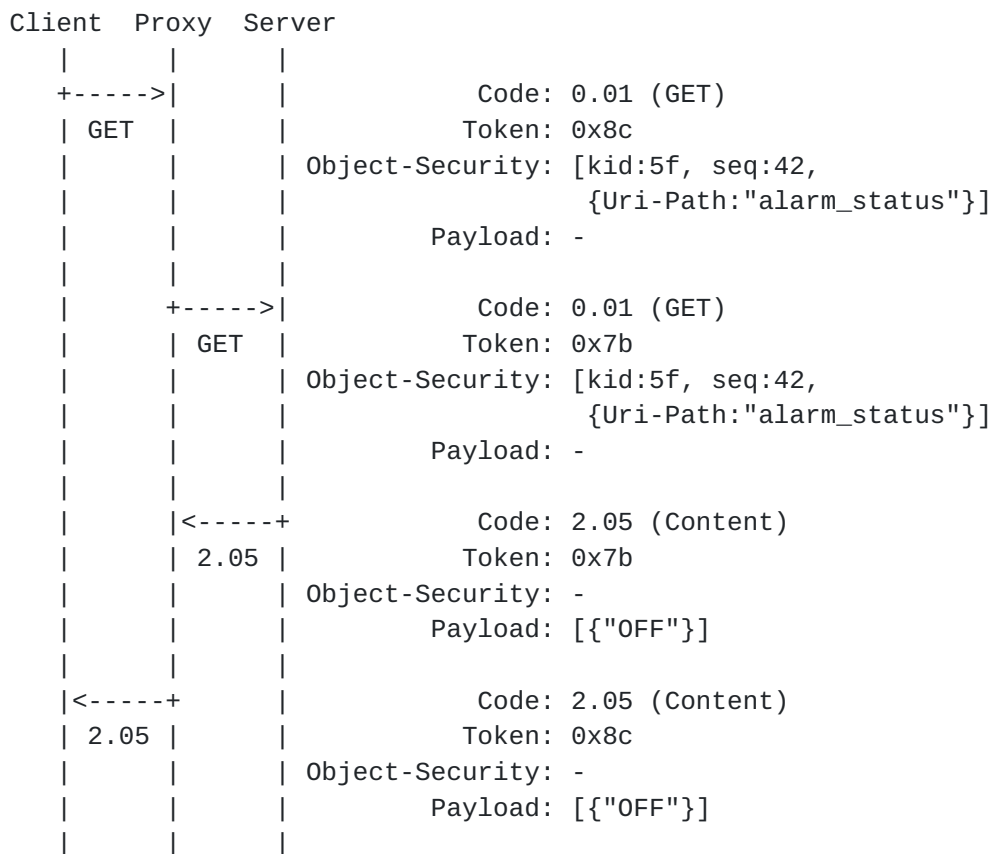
Client  Proxy  Server
   |      |      |
   +----->|      |            Code: 0.01 (GET)
   | GET  |      |           Token: 0x8c
   |      |      | Object-Security: [kid:5f, seq:42,
   |      |      |                   {Uri-Path:"alarm_status"}]
   |      |      |         Payload: -
   |      |      |
   |      +----->|            Code: 0.01 (GET)
   |      | GET  |           Token: 0x7b
   |      |      | Object-Security: [kid:5f, seq:42,
   |      |      |                   {Uri-Path:"alarm_status"}]
   |      |      |         Payload: -
   |      |      |
   |      |<-----+            Code: 2.05 (Content)
   |      | 2.05 |           Token: 0x7b
   |      |      | Object-Security: -
   |      |      |         Payload: [{"OFF"}]
   |      |      |
   |<-----+      |            Code: 2.05 (Content)
   | 2.05 |      |           Token: 0x8c
   |      |      | Object-Security: -
   |      |      |         Payload: [{"OFF"}]
   |      |      |